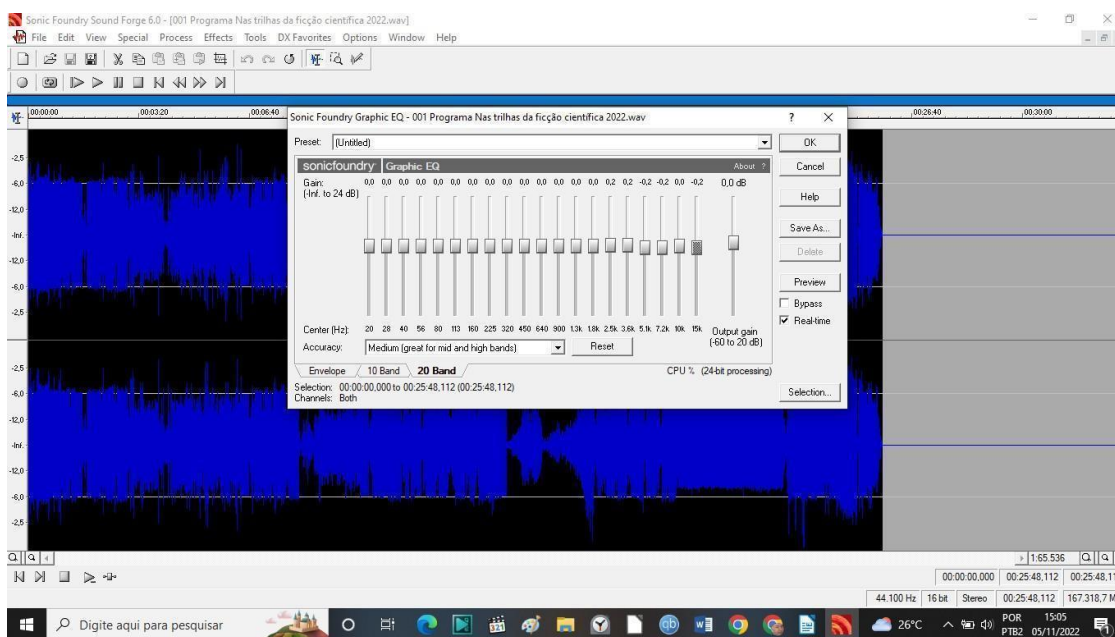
Sonic Foundry Sound Forge 6.0 - [001 Programa Nas trilhas da ficção científica 2022.wav]

File Edit View Special Process Effects Tools DX Favorites Options Window Help

00:00:00 00:03:20 00:06:40 00:26:40 00:30:00

-2,5
-6,0
-12,0
-Inf.
-12,0
-6,0
-2,5
-2,5
-6,0
-12,0
-Inf.
-12,0
-6,0
-2,5

Sonic Foundry Graphic EQ - 001 Programa Nas trilhas da ficção científica 2022.wav

? ×

Preset: [Untitled]

OK

Cancel

Help

Save As...

Delete

Preview

Bypass

Real-time

Selection...

sonicfoundry Graphic EQ About ?

Gain: (-Inf. to 24 dB)

0,0 0,0 0,0 0,0 0,0 0,0 0,0 0,0 0,0 0,0 0,0 0,0 0,0 0,0 0,2 0,2 -0,2 -0,2 0,0 -0,2

0,0 dB

Center (Hz): 20 28 40 56 80 113 160 225 320 450 640 900 1.3k 1.8k 2.5k 3.6k 5.1k 7.2k 10k 15k

Output gain (-60 to 20 dB)

Accuracy: Medium (great for mid and high bands) Reset

Envelope 10 Band 20 Band

CPU % (24-bit processing)

Selection: 00:00:00,000 to 00:25:48,112 (00:25:48,112)
Channels: Both

1:65.536

00:00:00,000 00:25:48,112 00:25:48,11

44.100 Hz 16 bit Stereo 00:25:48,112 167.318,7 M

Digite aqui para pesquisar

26°C POR PTB2 15:05 05/11/2022